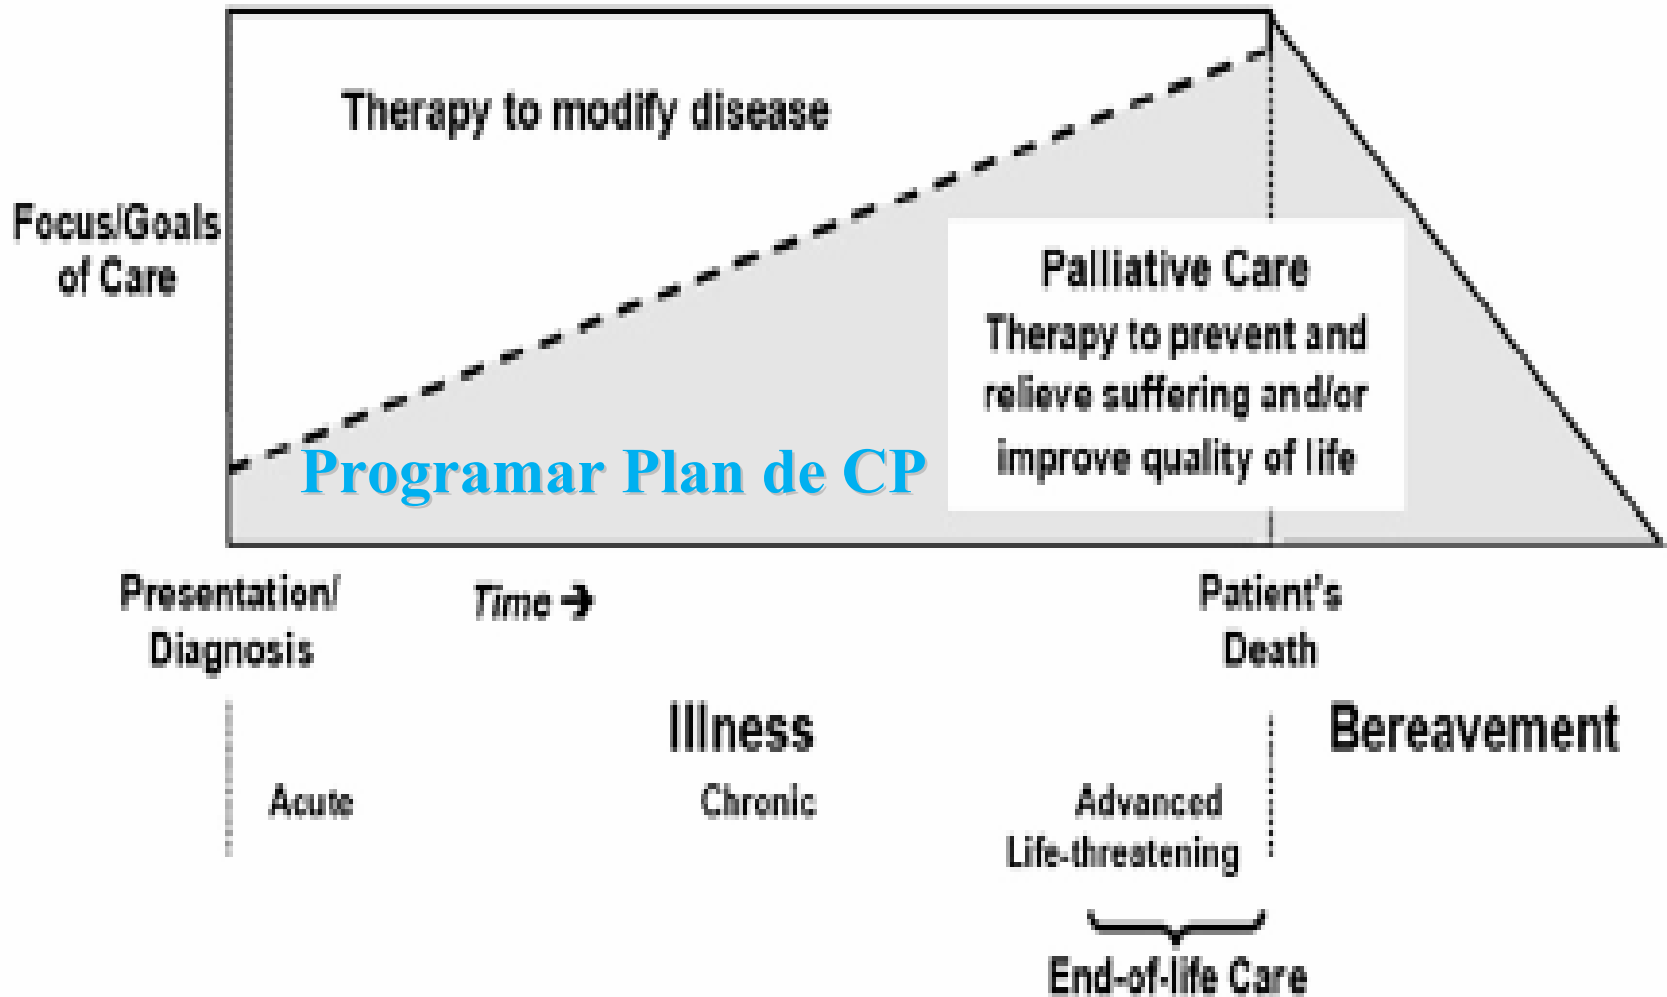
Therapy to modify disease

Focus/Goals of Care

Palliative Care
Therapy to prevent and relieve suffering and/or improve quality of life

Programar Plan de CP

Presentation/ Diagnosis

Time →

Patient's Death

Illness

Bereavement

Acute

Chronic

Advanced Life-threatening

End-of-life Care